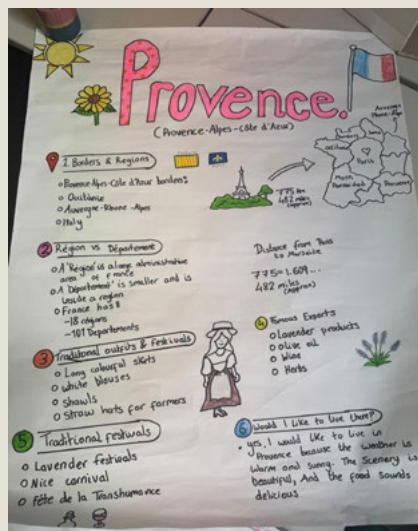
Provence.

(Provence-Alpes-Côte d'Azur)

Auvergne-Rhône-Alpes

Paris

775 km (482 miles) (approx)

1. Borders & Regions
o Provence-Alpes-Côte d'Azur borders:
o Occitanie
o Auvergne-Rhône-Alpes
o Italy

2. Region vs Département
o A 'Region' is a large administrative area of France
o A 'Département' is smaller and is inside a region
o France has:
- 18 régions
- 101 Departements

Distance from Paris to Marseille
775 = 1,609...
482 miles (approx)

3. Traditional outfits & Festivals
o Long colourful skirts
o white blouses
o Shawls
o Straw hats for farmers

4. Famous Exports
o Lavender products
o olive oil
o Wine
o Herbs

5. Traditional festivals
o Lavender festivals
o Nice carnival
o Fête de la Transhumance

6. Would I like to live there?
• yes, I would like to live in Provence because the weather is warm and sunny. The scenery is beautiful, And the food sounds delicious